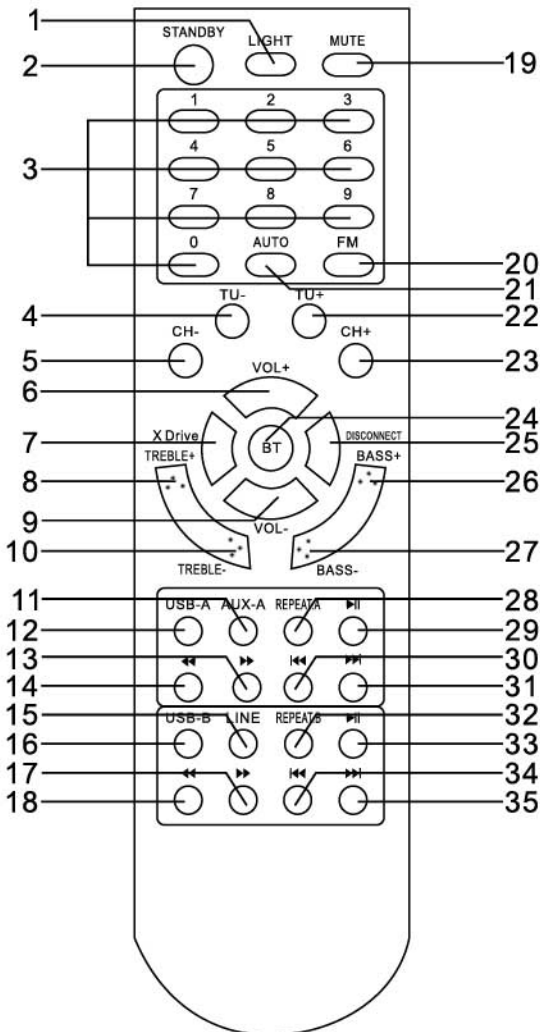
1
STANDBY
LIGHT
MUTE
2
19
1 2 3
3
4 5 6
7 8 9
0
AUTO
FM
20
21
TU-
TU+
4
22
CH-
CH+
5
23
VOL+
6
24
X Drive
BT
DISCONNECT
7
25
TREBLE+
BASS+
8
26
9
VOL-
10
27
TREBLE-
BASS-
11
28
USB-A
AUX-A
REPEATA
▶II
12
29
13
30
◀◀
▶▶
I◀◀
▶▶I
14
31
15
32
USB-B
LINE
REPEATB
▶II
16
33
17
34
◀◀
▶▶
I◀◀
▶▶I
18
35